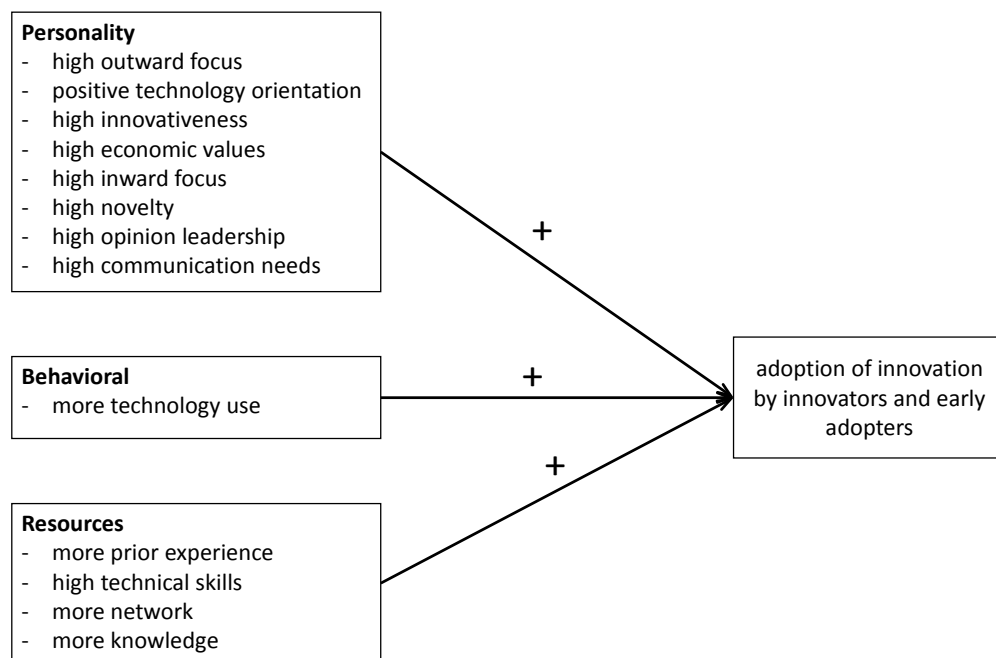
**Personality**
- high outward focus
- positive technology orientation
- high innovativeness
- high economic values
- high inward focus
- high novelty
- high opinion leadership
- high communication needs

+

**Behavioral**
- more technology use

+

adoption of innovation by innovators and early adopters

+

**Resources**
- more prior experience
- high technical skills
- more network
- more knowledge